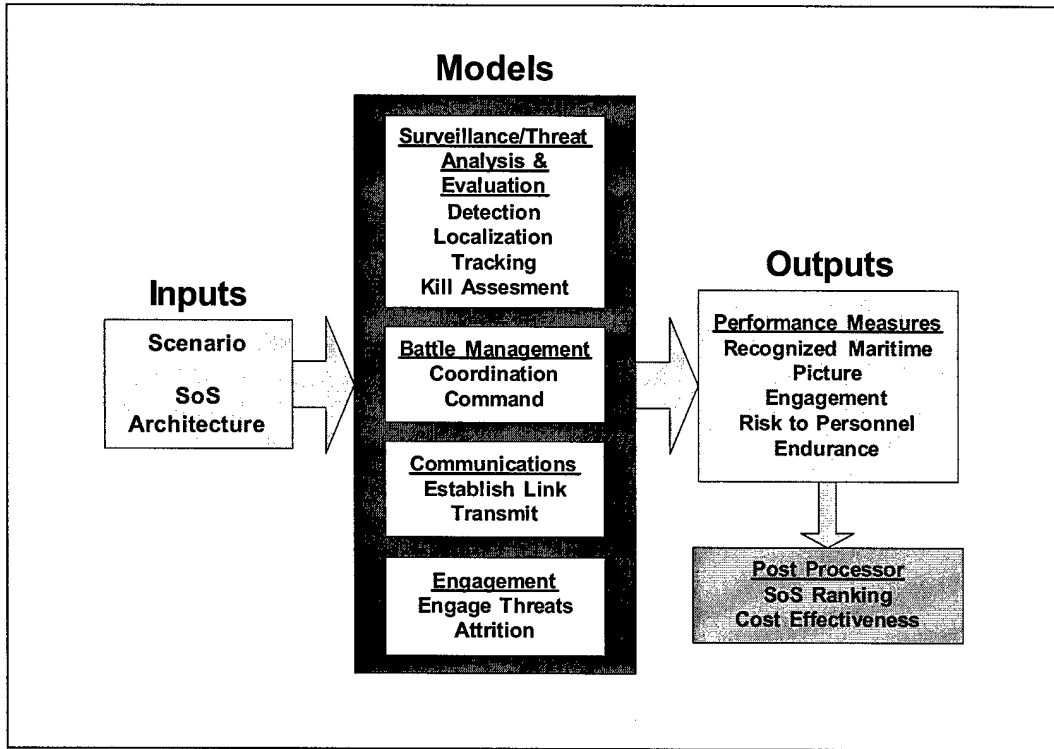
Models

Inputs

Scenario

SoS Architecture

Surveillance/Threat Analysis & Evaluation
Detection
Localization
Tracking
Kill Assesment

Battle Management
Coordination
Command

Communications
Establish Link
Transmit

Engagement
Engage Threats
Attrition

Outputs

Performance Measures
Recognized Maritime Picture
Engagement
Risk to Personnel
Endurance

Post Processor
SoS Ranking
Cost Effectiveness